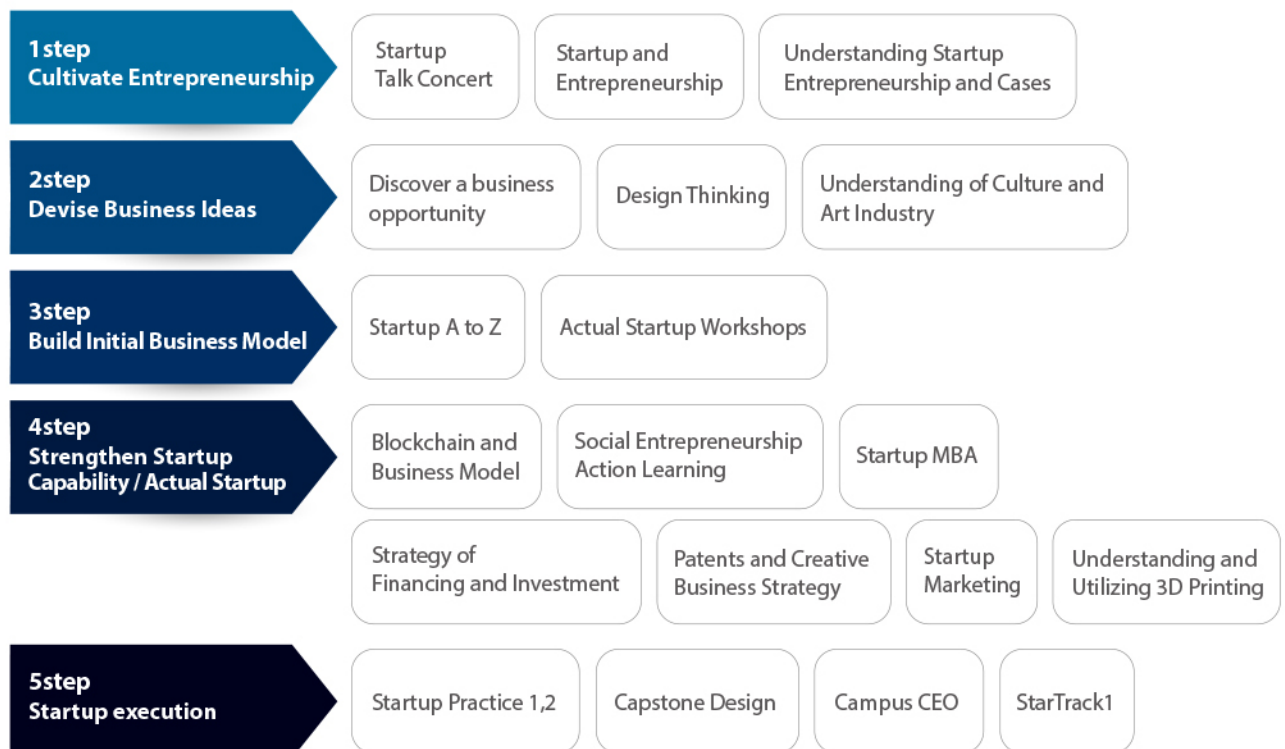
1step
Cultivate Entrepreneurship

Startup Talk Concert

Startup and Entrepreneurship

Understanding Startup Entrepreneurship and Cases

2step
Devise Business Ideas

Discover a business opportunity

Design Thinking

Understanding of Culture and Art Industry

3step
Build Initial Business Model

Startup A to Z

Actual Startup Workshops

4step
Strengthen Startup Capability / Actual Startup

Blockchain and Business Model

Social Entrepreneurship Action Learning

Startup MBA

Strategy of Financing and Investment

Patents and Creative Business Strategy

Startup Marketing

Understanding and Utilizing 3D Printing

5step
Startup execution

Startup Practice 1,2

Capstone Design

Campus CEO

StarTrack1